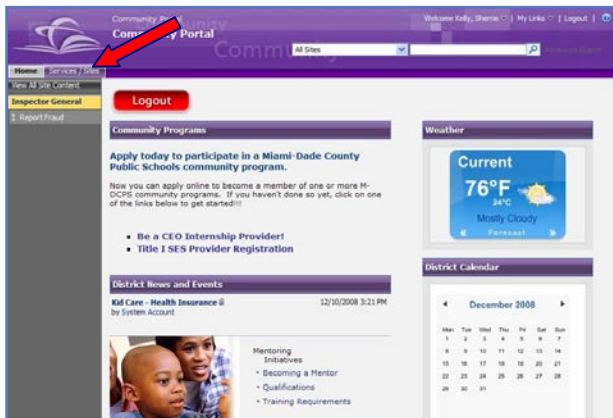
Community P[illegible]

Com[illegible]y Portal

Community

Welcome Kelly, Sherrie | My Links | Logout |

All Sites

Advanced Search

Home Services / Sites

View All Site Content

Inspector General

Report Fraud

Logout

Community Programs

Apply today to participate in a Miami-Dade County Public Schools community program.

Now you can apply online to become a member of one or more M-DCPS community programs. If you haven't done so yet, click on one of the links below to get started!!!

- Be a CEO Internship Provider!
- Title I SES Provider Registration

District News and Events

Kid Care - Health Insurance
by System Account

12/10/2008 3:21 PM

Mentoring Initiatives
- Becoming a Mentor
- Qualifications
- Training Requirements

Weather

Current

76°F

24°C

Mostly Cloudy

Forecast

District Calendar

December 2008

| Mon | Tue | Wed | Thu | Fri | Sat | Sun |
|---|---|---|---|---|---|---|
| 1 | 2 | 3 | 4 | 5 | 6 | 7 |
| 8 | 9 | 10 | 11 | 12 | 13 | 14 |
| 15 | 16 | 17 | 18 | 19 | 20 | 21 |
| 22 | 23 | 24 | 25 | 26 | 27 | 28 |
| 29 | 30 | 31 | | | | |